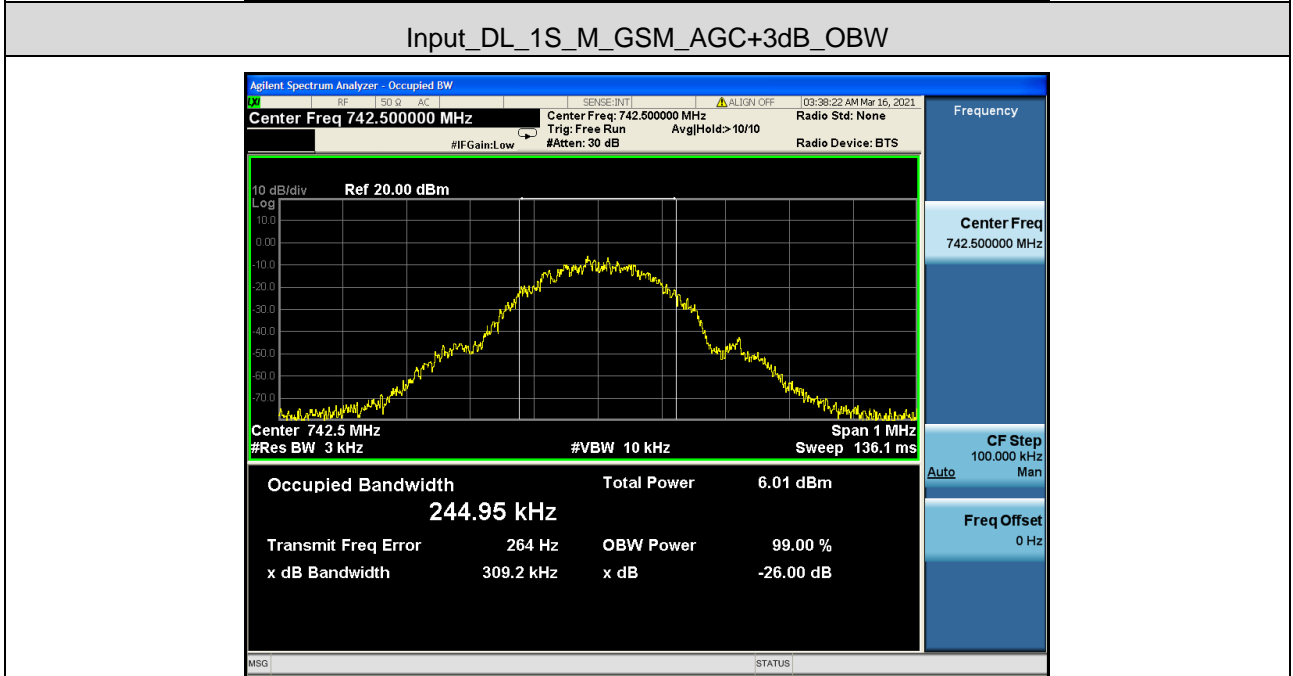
Input_DL_1S_M_GSM_AGC+3dB_OBW

Agilent Spectrum Analyzer - Occupied BW

RF 50 Ω AC SENSE:INT ALIGN OFF 03:38:22 AM Mar 16, 2021

Center Freq 742.500000 MHz

#IFGain:Low

Center Freq: 742.500000 MHz
Trig: Free Run Avg|Hold:>10/10
#Atten: 30 dB

Radio Std: None

Radio Device: BTS

Frequency

10 dB/div Ref 20.00 dBm
Log
10.0
0.00
-10.0
-20.0
-30.0
-40.0
-50.0
-60.0
-70.0

Center 742.5 MHz Span 1 MHz
#Res BW 3 kHz #VBW 10 kHz Sweep 136.1 ms

Center Freq
742.500000 MHz

CF Step
100.000 kHz
Auto Man

Freq Offset
0 Hz

Occupied Bandwidth
244.95 kHz

Total Power 6.01 dBm

Transmit Freq Error 264 Hz
OBW Power 99.00 %

x dB Bandwidth 309.2 kHz
x dB -26.00 dB

MSG STATUS